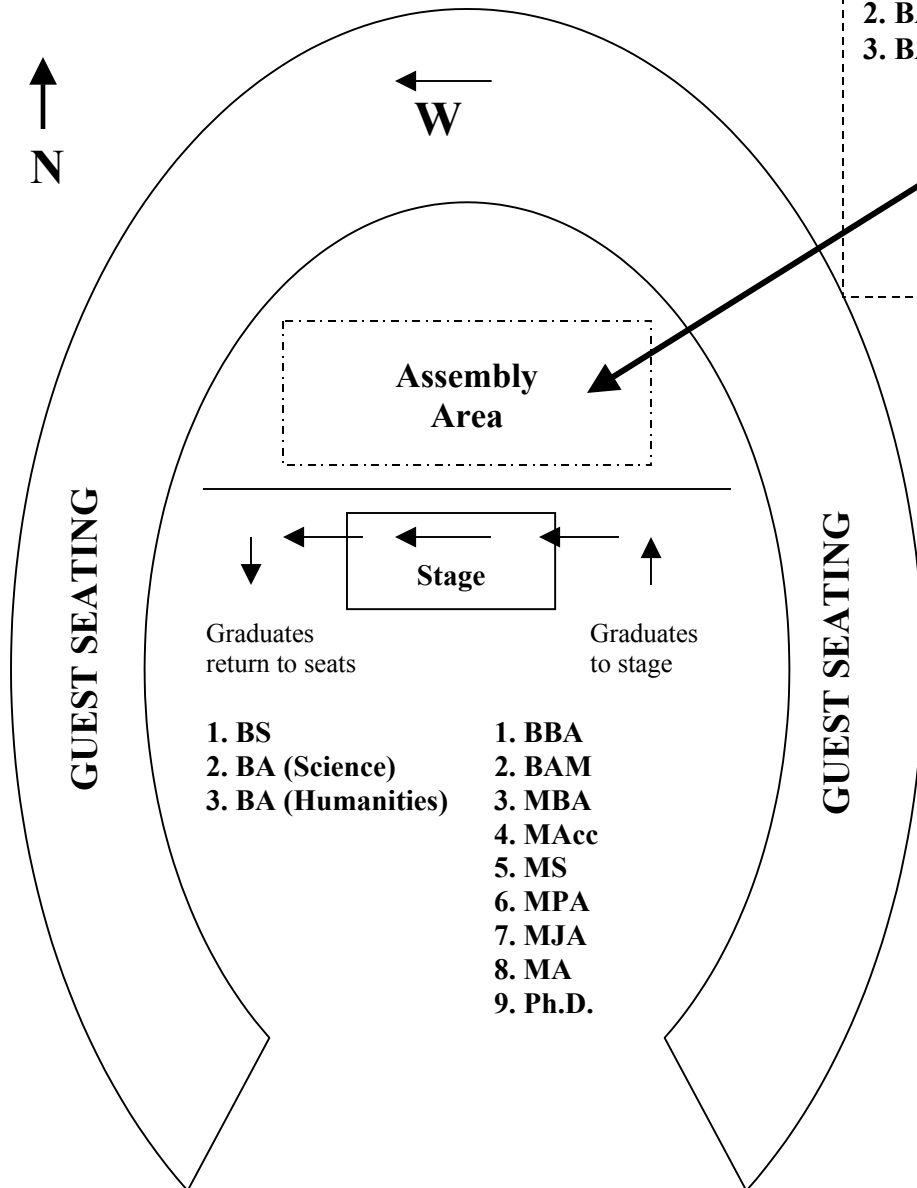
2. B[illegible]
3. B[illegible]

N

W

Assembly Area

GUEST SEATING

Stage

Graduates return to seats

Graduates to stage

GUEST SEATING

1. BS
2. BA (Science)
3. BA (Humanities)

1. BBA
2. BAM
3. MBA
4. MAcc
5. MS
6. MPA
7. MJA
8. MA
9. Ph.D.